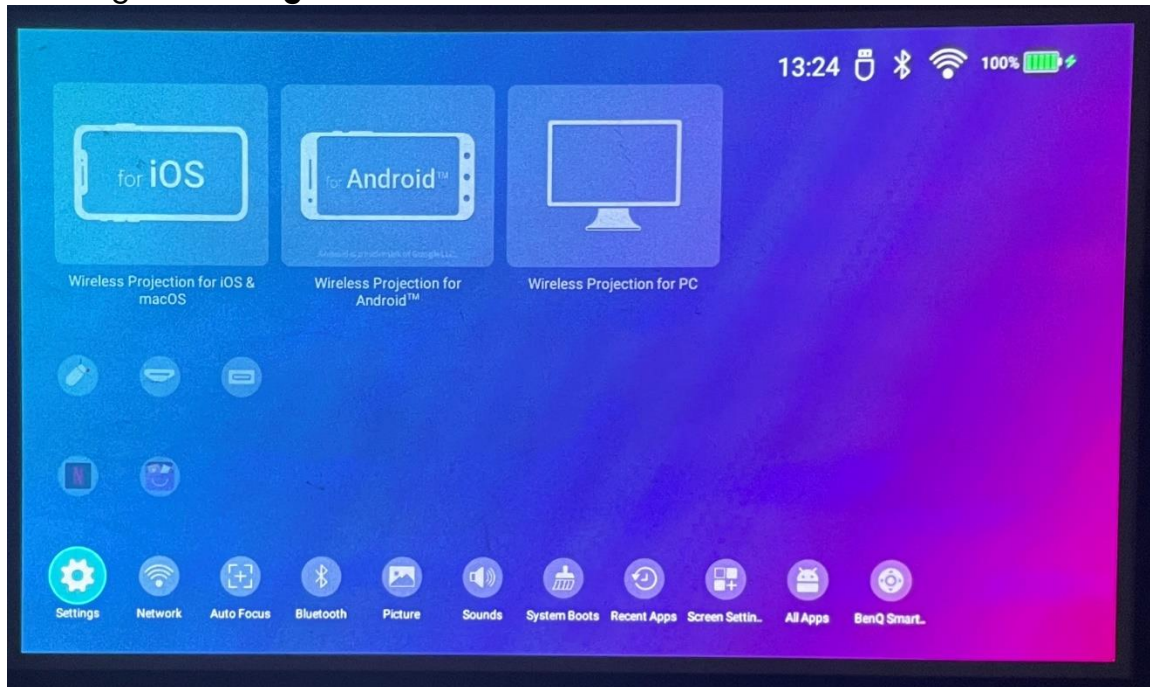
13:24 100%

for iOS

for Android™

Android is a trademark of Google LLC.

Wireless Projection for iOS & macOS

Wireless Projection for Android™

Wireless Projection for PC

N

Settings Network Auto Focus Bluetooth Picture Sounds System Boots Recent Apps Screen Settin.. All Apps BenQ Smart..